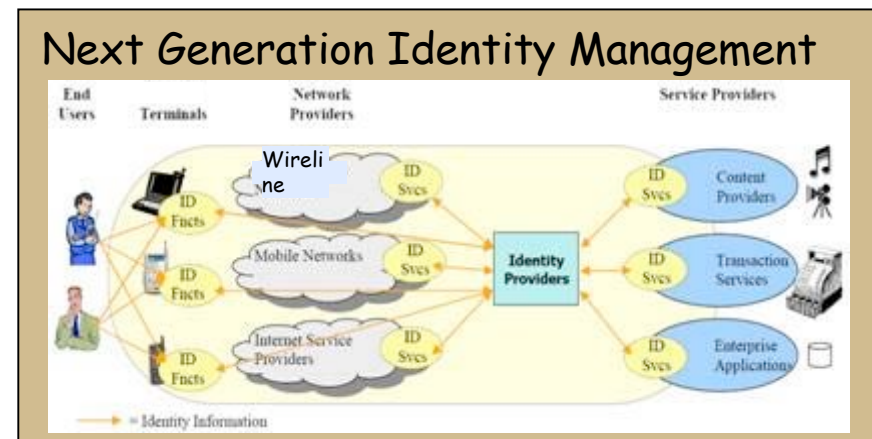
Next Generation Identity Management

End Users

Terminals

Network Providers

Service Providers

Wireline

ID Svcs

ID Fncts

Mobile Networks

ID Svcs

ID Fncts

Internet Service Providers

ID Svcs

ID Fncts

Identity Providers

ID Svcs

Content Providers

ID Svcs

Transaction Services

ID Svcs

Enterprise Applications

= Identity Information